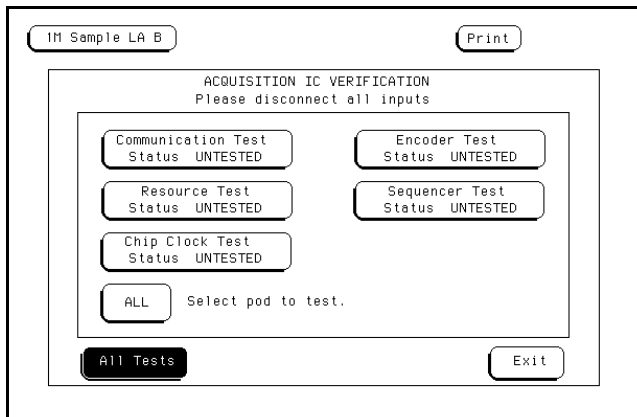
1M Sample LA B

Print

ACQUISITION IC VERIFICATION
Please disconnect all inputs

Communication Test
Status UNTESTED

Encoder Test
Status UNTESTED

Resource Test
Status UNTESTED

Sequencer Test
Status UNTESTED

Chip Clock Test
Status UNTESTED

ALL

Select pod to test.

All Tests

Exit